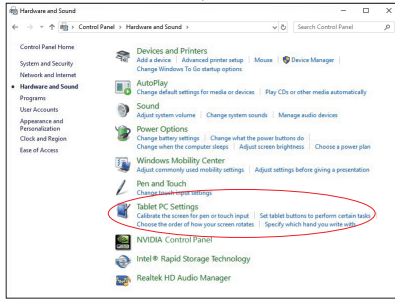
Hardware and Sound

← → ↑ Control Panel > Hardware and Sound >

Search Control Panel

Control Panel Home

System and Security

Network and Internet

Hardware and Sound

Programs

User Accounts

Appearance and Personalization

Clock and Region

Ease of Access

Devices and Printers
Add a device | Advanced printer setup | Mouse | Device Manager |
Change Windows To Go startup options

AutoPlay
Change default settings for media or devices | Play CDs or other media automatically

Sound
Adjust system volume | Change system sounds | Manage audio devices

Power Options
Change battery settings | Change what the power buttons do
Change when the computer sleeps | Adjust screen brightness | Choose a power plan

Windows Mobility Center
Adjust commonly used mobility settings | Adjust settings before giving a presentation

Pen and Touch
Change touch input settings

Tablet PC Settings
Calibrate the screen for pen or touch input | Set tablet buttons to perform certain tasks
Choose the order of how your screen rotates | Specify which hand you write with

NVIDIA Control Panel

Intel® Rapid Storage Technology

Realtek HD Audio Manager